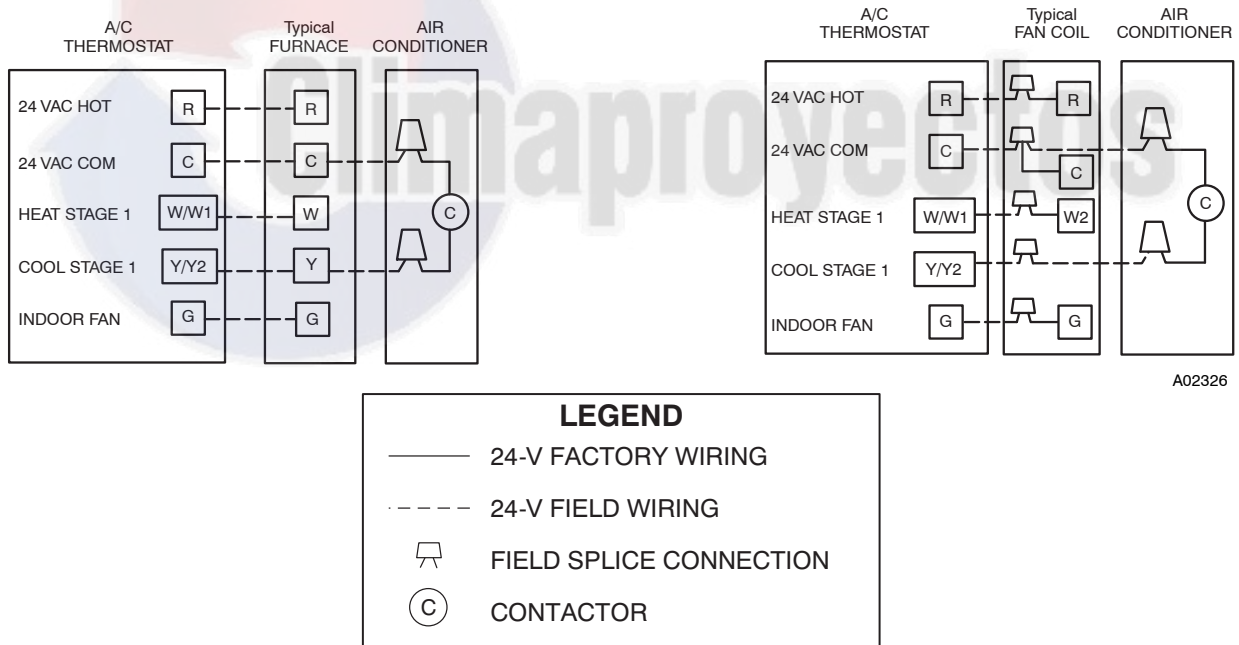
A/C THERMOSTAT

Typical FURNACE

AIR CONDITIONER

24 VAC HOT R R

24 VAC COM C C

HEAT STAGE 1 W/W1 W

COOL STAGE 1 Y/Y2 Y

INDOOR FAN G G

C

Climaproyectos

A/C THERMOSTAT

Typical FAN COIL

AIR CONDITIONER

24 VAC HOT R R

24 VAC COM C C

HEAT STAGE 1 W/W1 W2

COOL STAGE 1 Y/Y2

INDOOR FAN G G

C

A02326

LEGEND

24-V FACTORY WIRING

24-V FIELD WIRING

FIELD SPLICE CONNECTION

C CONTACTOR